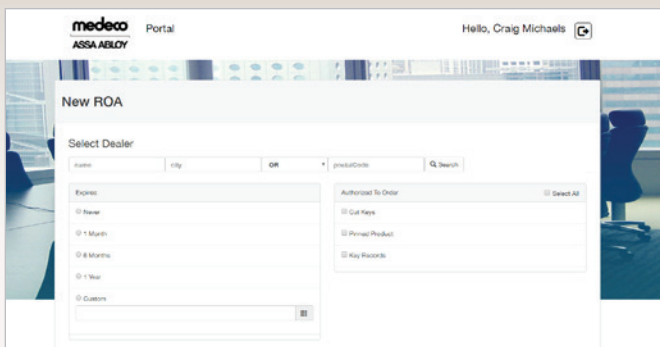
medeco
ASSA ABLOY
Portal
Hello, Craig Michaels

New ROA

Select Dealer

name
city
OR
productCode
Search

Expires
Never
1 Month
6 Months
1 Year
Custom

Authorized To Order
Select All
Cut Keys
Pinned Product
Key Records